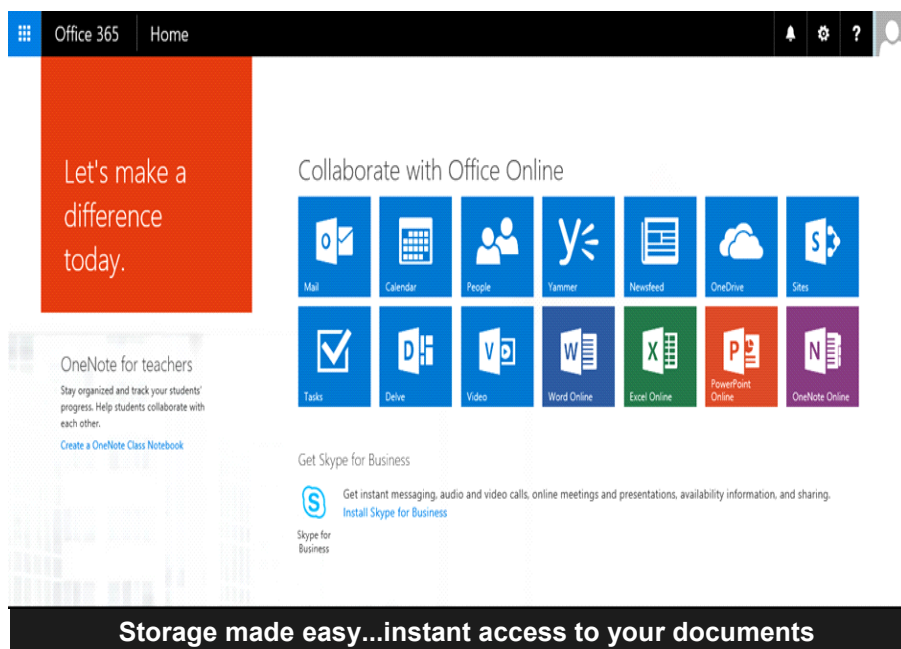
Office 365 Home

?

Let's make a difference today.

OneNote for teachers

Stay organized and track your students' progress. Help students collaborate with each other.

Create a OneNote Class Notebook

Collaborate with Office Online

Mail

Calendar

People

Yammer

Newsfeed

OneDrive

Sites

Tasks

Delve

Video

Word Online

Excel Online

PowerPoint Online

OneNote Online

Get Skype for Business

Skype for Business

Get instant messaging, audio and video calls, online meetings and presentations, availability information, and sharing.

Install Skype for Business

Storage made easy...instant access to your documents